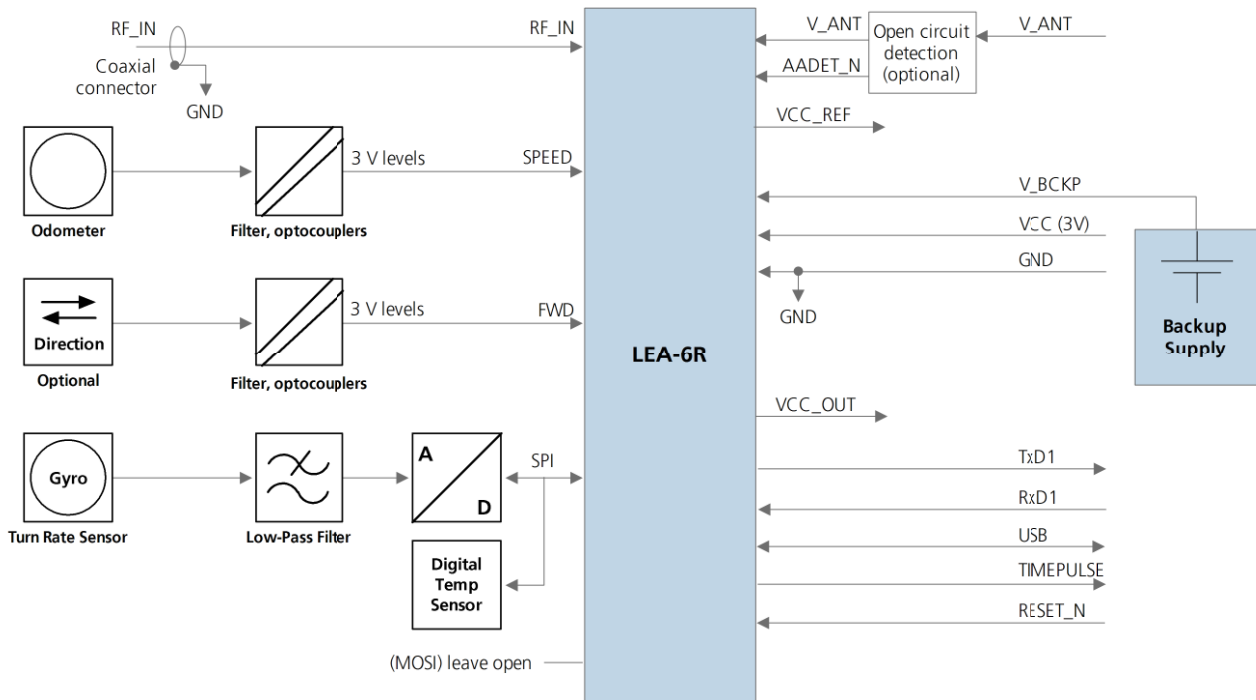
RF_IN
Coaxial connector
GND
RF_IN
Odometer
Filter, optocouplers
3 V levels
SPEED
Direction
Optional
Filter, optocouplers
3 V levels
FWD
Gyro
Turn Rate Sensor
Low-Pass Filter
A
D
SPI
Digital Temp Sensor
(MOSI) leave open
LEA-6R
V_ANT
AADET_N
Open circuit detection (optional)
V_ANT
VCC_REF
V_BCKP
VCC (3V)
GND
GND
Backup Supply
VCC_OUT
TxD1
RxD1
USB
TIMEPULSE
RESET_N